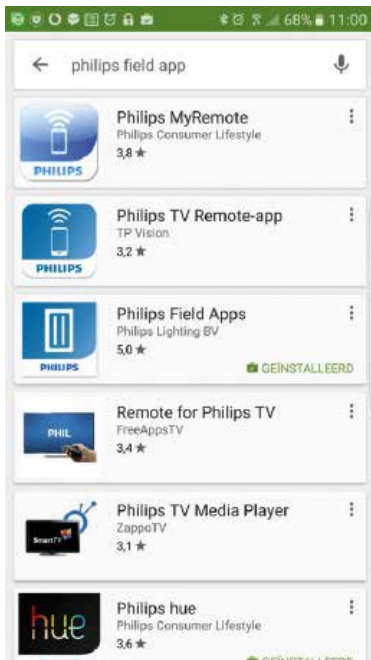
68% 11:00

philips field app

PHILIPS
Philips MyRemote
Philips Consumer Lifestyle
3,8 ★

PHILIPS
Philips TV Remote-app
TP Vision
3,2 ★

PHILIPS
Philips Field Apps
Philips Lighting BV
5,0 ★
GEÏNSTALLEERD

PHIL
Remote for Philips TV
FreeAppsTV
3,4 ★

Smart TV
Philips TV Media Player
ZappoTV
3,1 ★

hue
Philips hue
Philips Consumer Lifestyle
3,6 ★
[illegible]